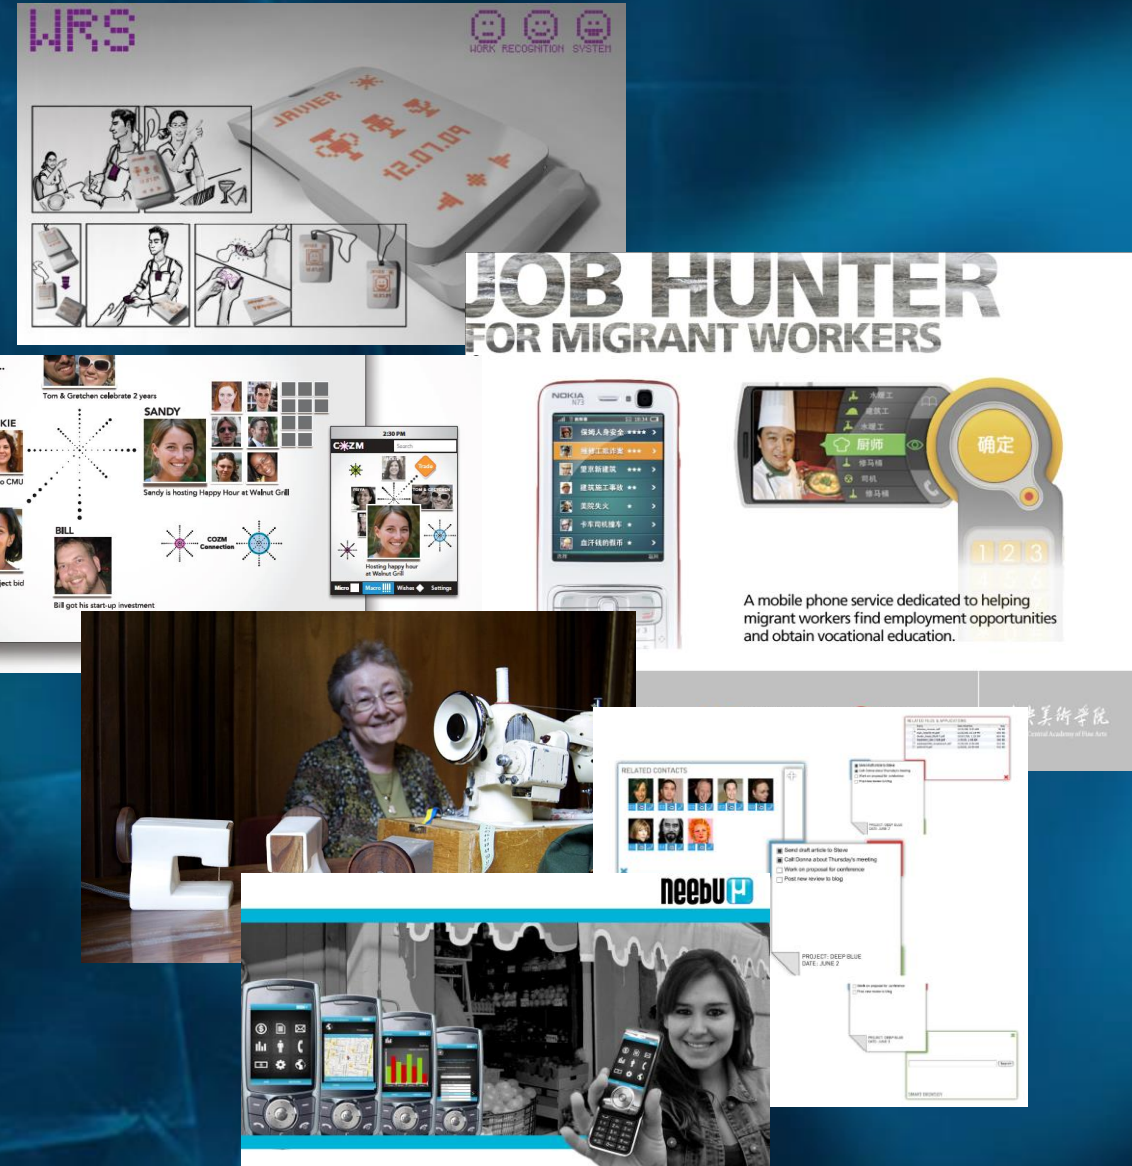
WRS

WORK RECOGNITION SYSTEM

JAVIER

12.07.09

JOB HUNTER
FOR MIGRANT WORKERS

NOKIA

保姆人身安全 ★★★★

维修工签证攻略 ★★★

里京新建筑 ★★★

建筑施工事故 ★★

美院失火

卡车司机撞车

血汗钱的看护

水暖工

建筑工

木瓦工

厨师

修马桶

司机

修马桶

确定

1 2 3

A mobile phone service dedicated to helping migrant workers find employment opportunities and obtain vocational education.

Tom & Gretchen celebrate 2 years

SANDY

KIE

o CMU

Sandy is hosting Happy Hour at Walnut Grill

BILL

ject bid

Bill got his start-up investment

COZM Connection

2:30 PM

COZM

Search

Hosting happy hour at Walnut Grill

Micro Macro Wishes Settings

中央美術學院

Central Academy of Fine Arts

RELATED CONTACTS

Send draft article to Steve

Call Donna about Thursday's meeting

Work on proposal for conference

Post new review to blog

PROJECT: DEEP BLUE
DATE: JUNE 2

neebu